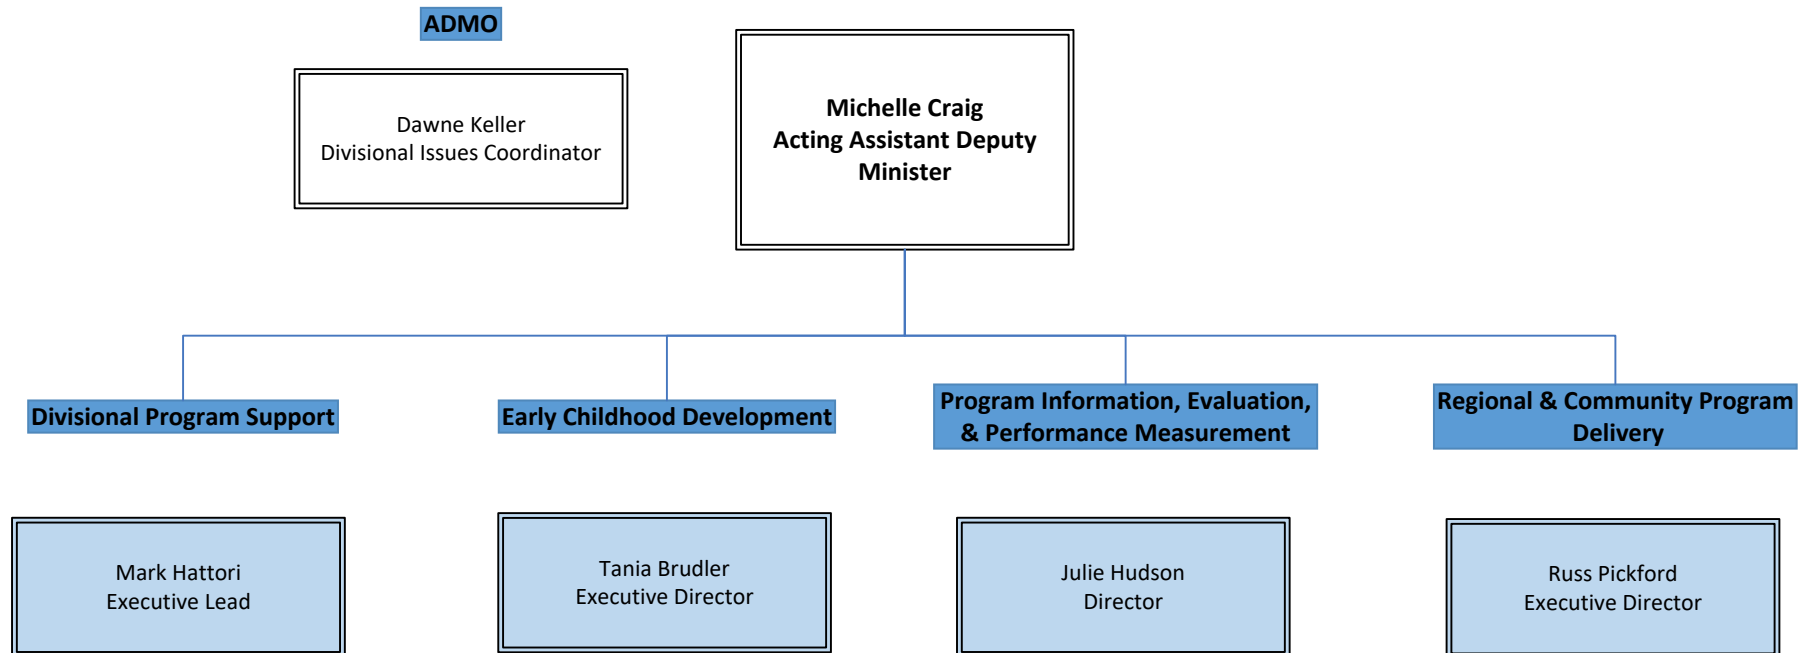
ADMO

Dawne Keller
Divisional Issues Coordinator

Michelle Craig
Acting Assistant Deputy Minister

Divisional Program Support

Early Childhood Development

Program Information, Evaluation, & Performance Measurement

Regional & Community Program Delivery

Mark Hattori
Executive Lead

Tania Brudler
Executive Director

Julie Hudson
Director

Russ Pickford
Executive Director